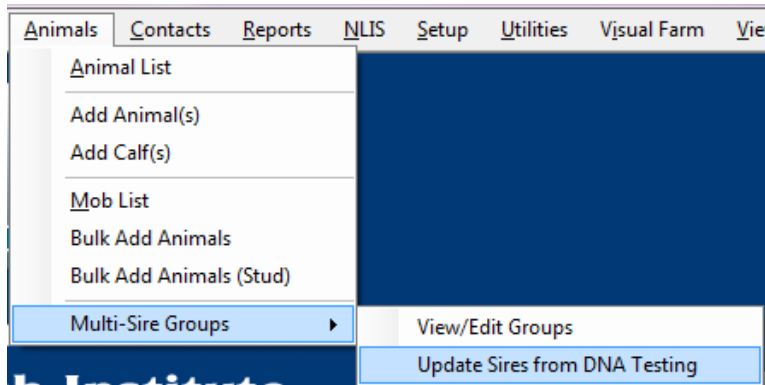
Animals Contacts Reports NLIS Setup Utilities Visual Farm Vie

Animal List

Add Animal(s)

Add Calf(s)

Mob List

Bulk Add Animals

Bulk Add Animals (Stud)

Multi-Sire Groups

View/Edit Groups

Update Sires from DNA Testing

h Institute